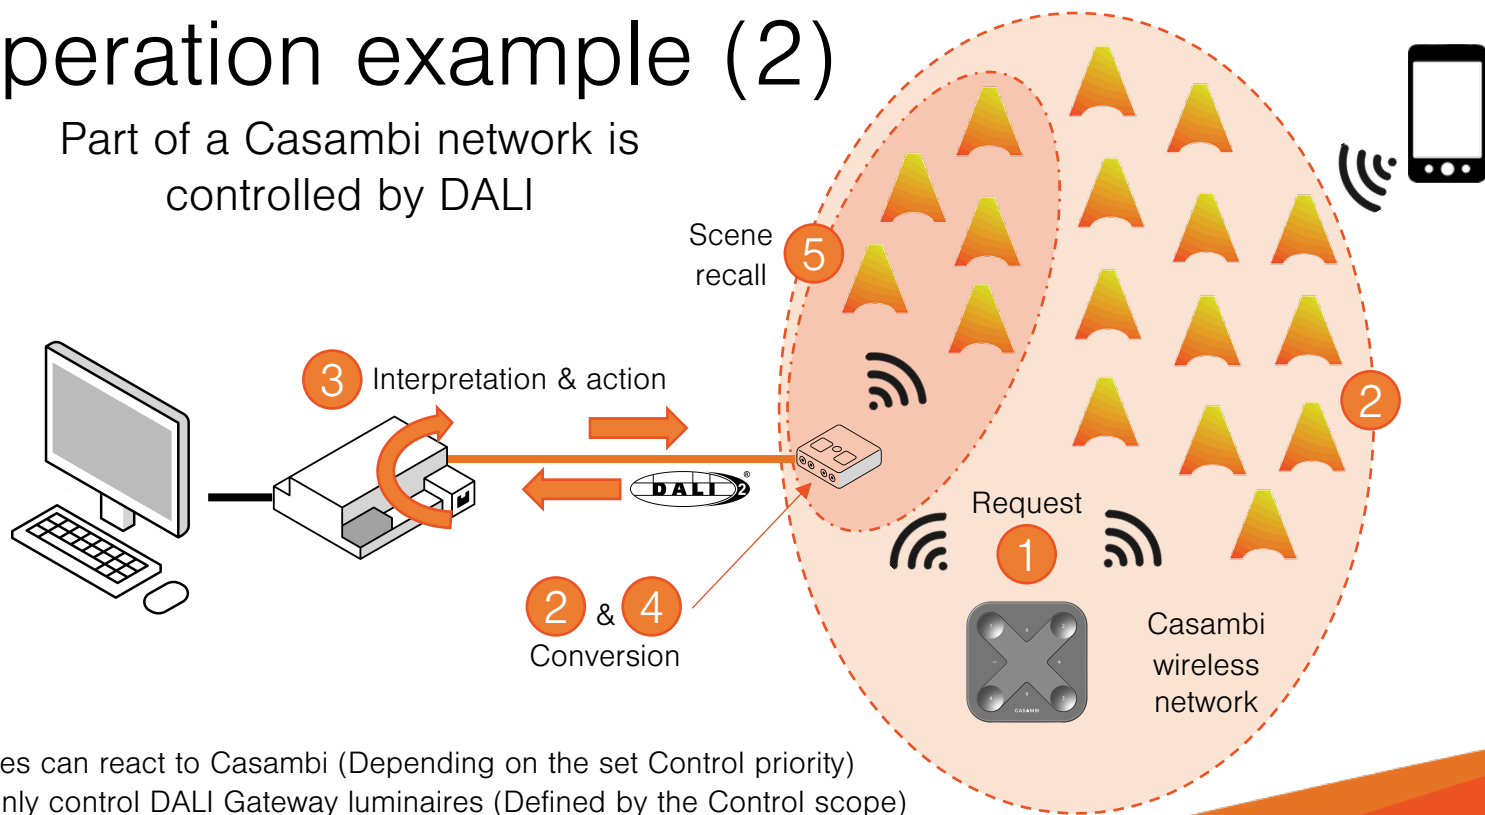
peration example (2)

Part of a Casambi network is controlled by DALI

Scene recall 5

3 Interpretation & action

DALI 2

2

Request

1

2 & 4 Conversion

Casambi wireless network

CASAMBI

es can react to Casambi (Depending on the set Control priority)
nly control DALI Gateway luminaires (Defined by the Control scope)